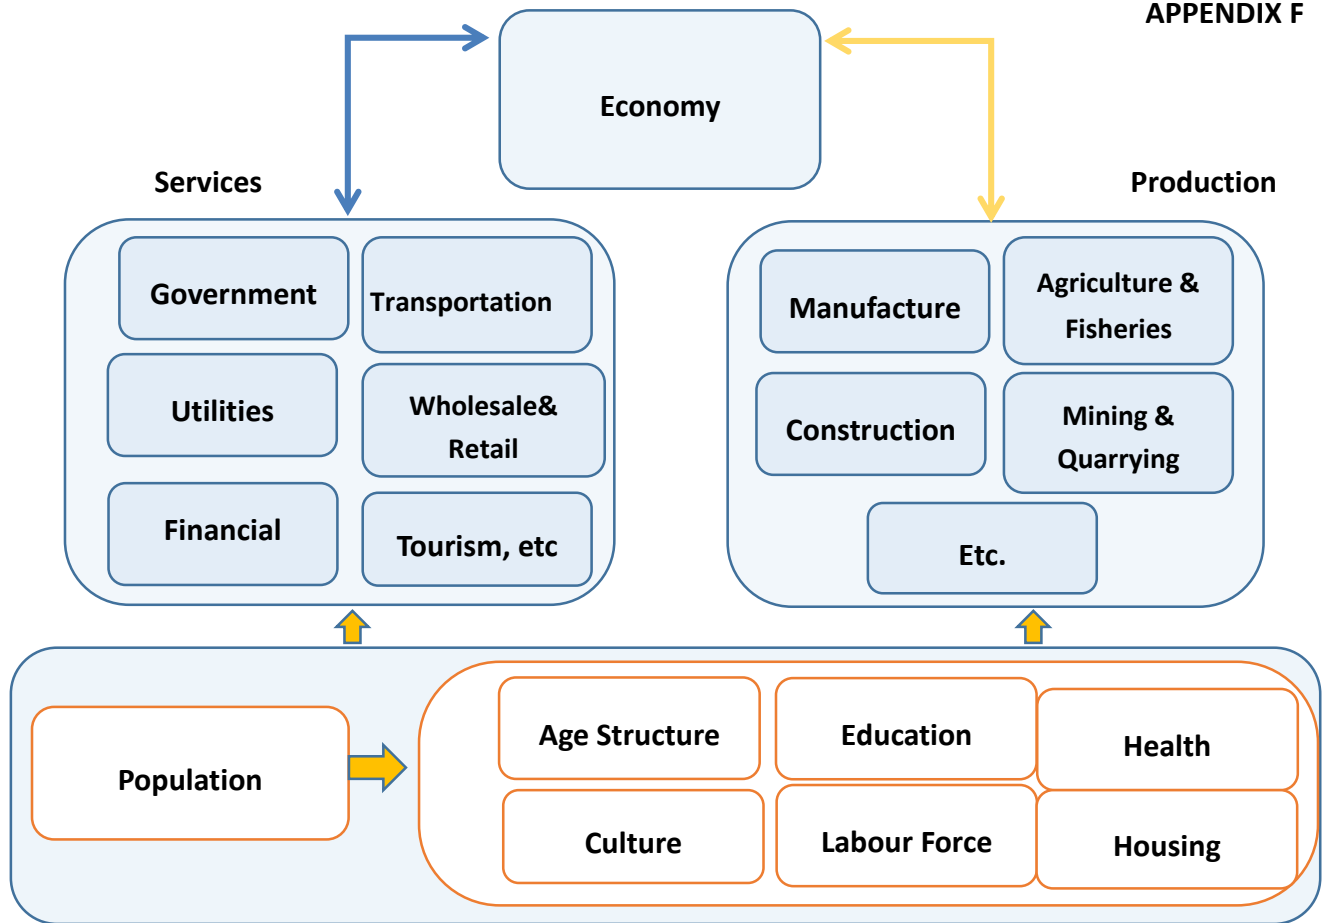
APPENDIX F

Economy

Services

Government

Transportation

Utilities

Wholesale& Retail

Financial

Tourism, etc

Production

Manufacture

Agriculture & Fisheries

Construction

Mining & Quarrying

Etc.

Population

Age Structure

Education

Health

Culture

Labour Force

Housing